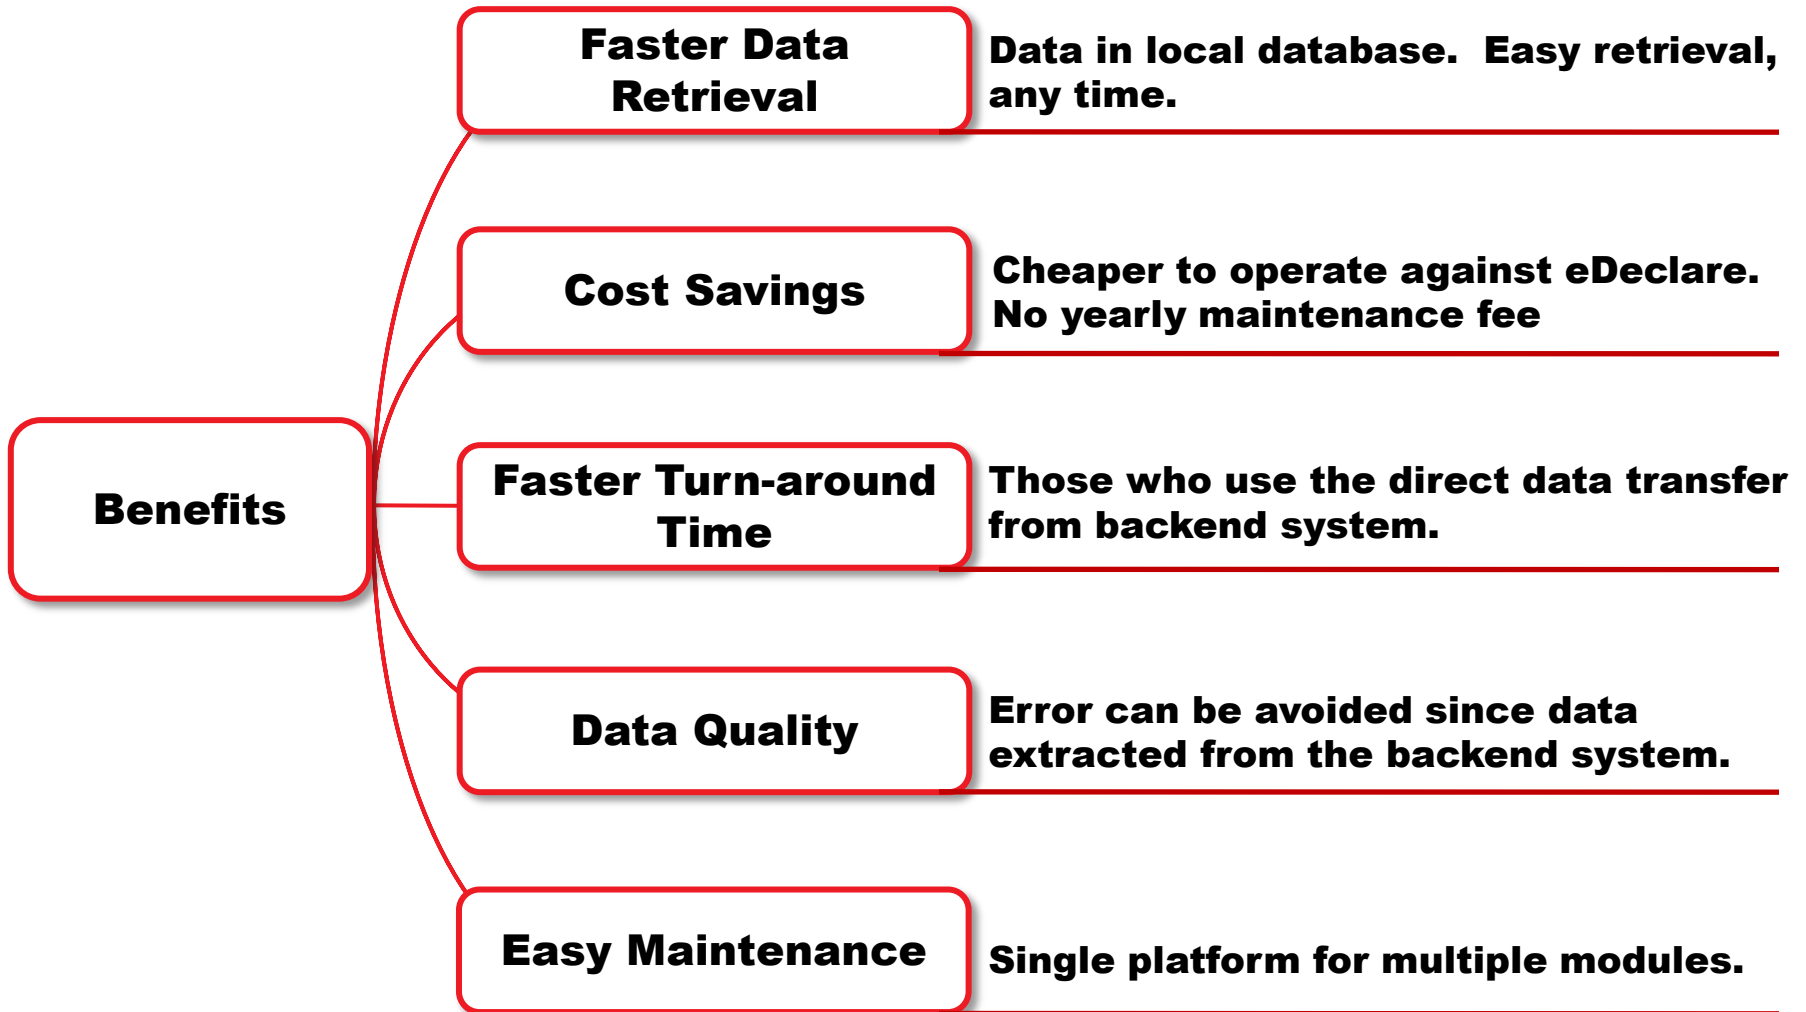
Benefits

Faster Data Retrieval

Data in local database. Easy retrieval, any time.

Cost Savings

Cheaper to operate against eDeclare. No yearly maintenance fee

Faster Turn-around Time

Those who use the direct data transfer from backend system.

Data Quality

Error can be avoided since data extracted from the backend system.

Easy Maintenance

Single platform for multiple modules.